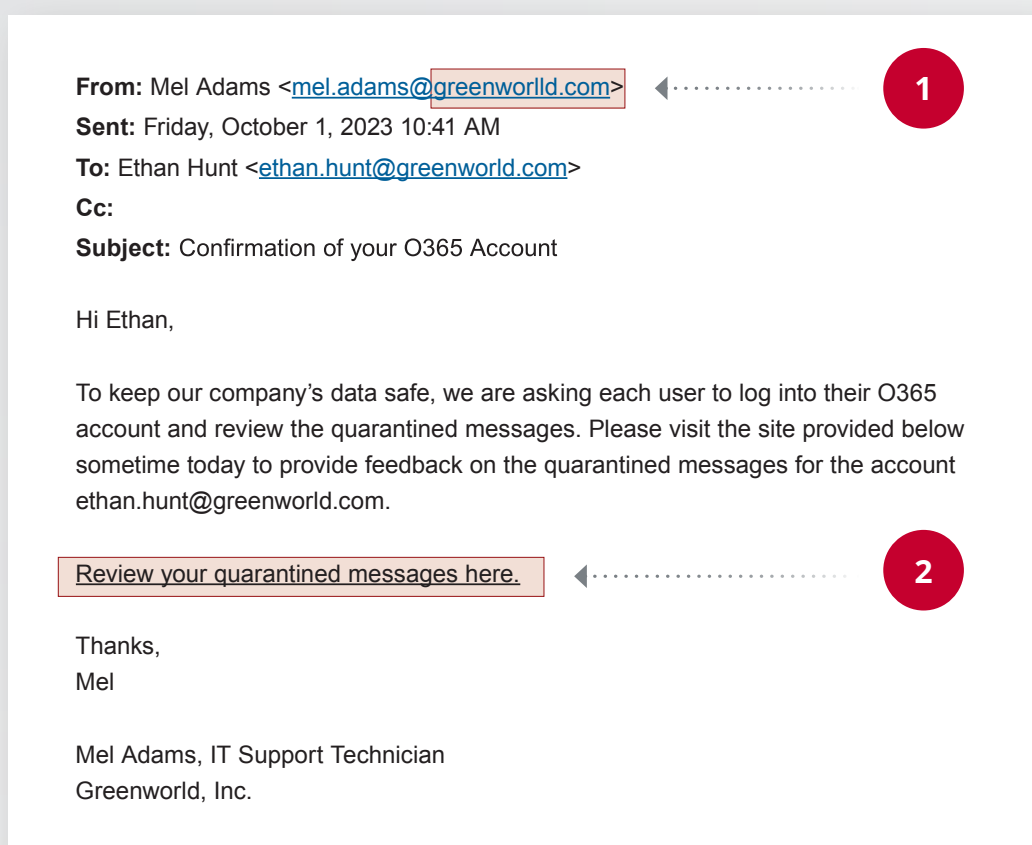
**From:** Mel Adams <mel.adams@greenworlld.com>

1

**Sent:** Friday, October 1, 2023 10:41 AM
**To:** Ethan Hunt <ethan.hunt@greenworld.com>
**Cc:**
**Subject:** Confirmation of your O365 Account

Hi Ethan,

To keep our company's data safe, we are asking each user to log into their O365 account and review the quarantined messages. Please visit the site provided below sometime today to provide feedback on the quarantined messages for the account ethan.hunt@greenworld.com.

Review your quarantined messages here.

2

Thanks,
Mel

Mel Adams, IT Support Technician
Greenworld, Inc.